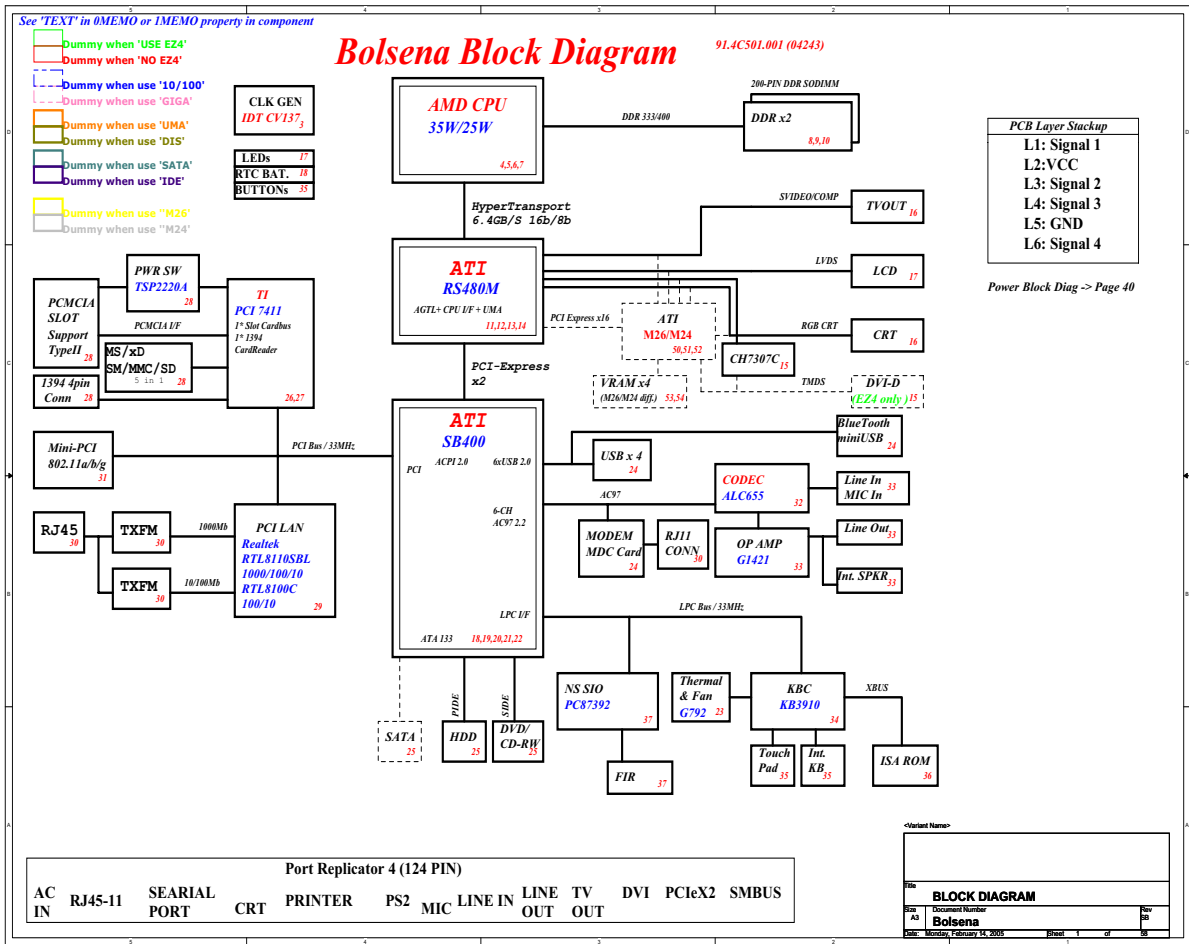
See 'TEXT' in 0MEMO or 1MEMO property in component

Dummy when 'USE EZ4'
Dummy when 'NO EZ4'
Dummy when use '10/100'
Dummy when use 'GIGA'
Dummy when use 'UMA'
Dummy when use 'DIS'
Dummy when use 'SATA'
Dummy when use 'IDE'
Dummy when use ''M26'
Dummy when use ''M24'

Bolsena Block Diagram

91.4C501.001 (04243)

CLK GEN
IDT CV137 3

LEDs 17
RTC BAT. 18
BUTTONs 35

AMD CPU
35W/25W
4,5,6,7

DDR 333/400

200-PIN DDR SODIMM
DDR x2
8,9,10

PCB Layer Stackup
L1: Signal 1
L2:VCC
L3: Signal 2
L4: Signal 3
L5: GND
L6: Signal 4

Power Block Diag -> Page 40

HyperTransport
6.4GB/S 16b/8b

SVIDEO/COMP
TVOUT 16

LVDS
LCD 17

RGB CRT
CRT 16

ATI
RS480M
AGTL+ CPU I/F + UMA
11,12,13,14

PCI Express x16

ATI
M26/M24
50,51,52

CH7307C 15

TMDS

DVI-D
(EZ4 only) 15

VRAM x4
(M26/M24 diff.) 53,54

PCI-Express
x2

PWR SW
TSP2220A 28

TI
PCI 7411
1* Slot Cardbus
1* 1394
CardReader
26,27

PCMCIA
SLOT
Support
TypeII 28

PCMCIA I/F

MS/xD
SM/MMC/SD
5 in 1 28

1394 4pin
Conn 28

Mini-PCI
802.11a/b/g
31

PCI Bus / 33MHz

ATI
SB400
PCI
ACPI 2.0
6xUSB 2.0
AC97
6-CH
AC97 2.2
LPC I/F
ATA 133
18,19,20,21,22

BlueTooth
miniUSB 24

USB x 4
24

CODEC
ALC655
32

Line In
MIC In 33

MODEM
MDC Card
24

RJ11
CONN 30

OP AMP
G1421
33

Line Out 33

Int. SPKR 33

RJ45 30

TXFM 30

TXFM 30

1000Mb

10/100Mb

PCI LAN
Realtek
RTL8110SBL
1000/100/10
RTL8100C
100/10
29

LPC Bus / 33MHz

NS SIO
PC87392
37

Thermal
& Fan
G792 23

KBC
KB3910
34

XBUS

FIR 37

Touch
Pad 35

Int.
KB 35

ISA ROM 36

SATA 25

PIDE
HDD 25

SIDE
DVD/
CD-RW 25

Port Replicator 4 (124 PIN)
AC IN
RJ45-11
SEARIAL PORT
CRT
PRINTER
PS2
MIC
LINE IN
LINE OUT
TV OUT
DVI
PCIeX2
SMBUS

<Variant Name>
Title
BLOCK DIAGRAM
Size A3
Document Number
Bolsena
Rev SB
Date: Monday, February 14, 2005
Sheet 1 of 56